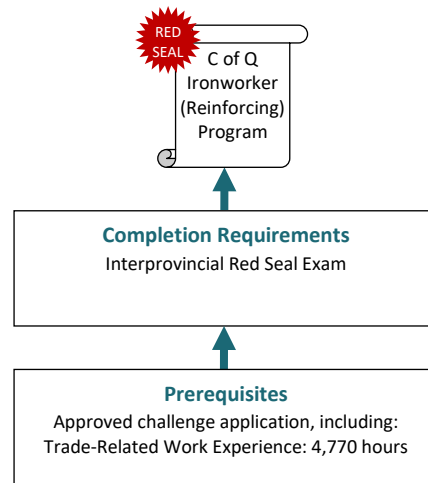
RED SEAL

C of Q Ironworker (Reinforcing) Program

Completion Requirements
Interprovincial Red Seal Exam

Prerequisites
Approved challenge application, including:
Trade-Related Work Experience: 4,770 hours